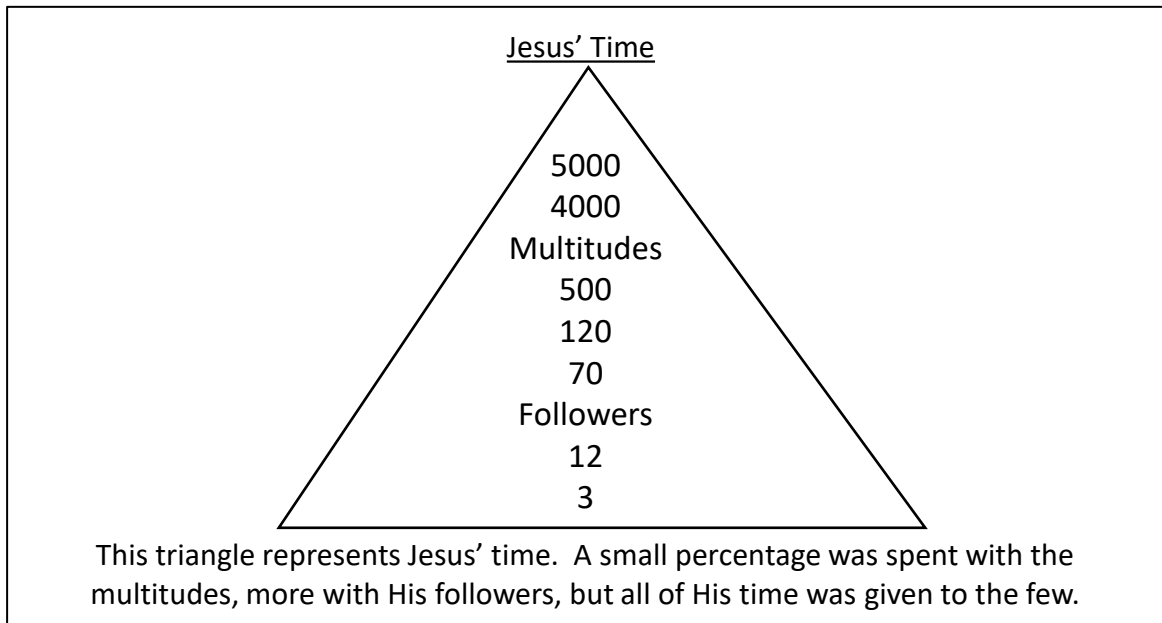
Jesus' Time

5000
4000
Multitudes
500
120
70
Followers
12
3

This triangle represents Jesus' time. A small percentage was spent with the multitudes, more with His followers, but all of His time was given to the few.